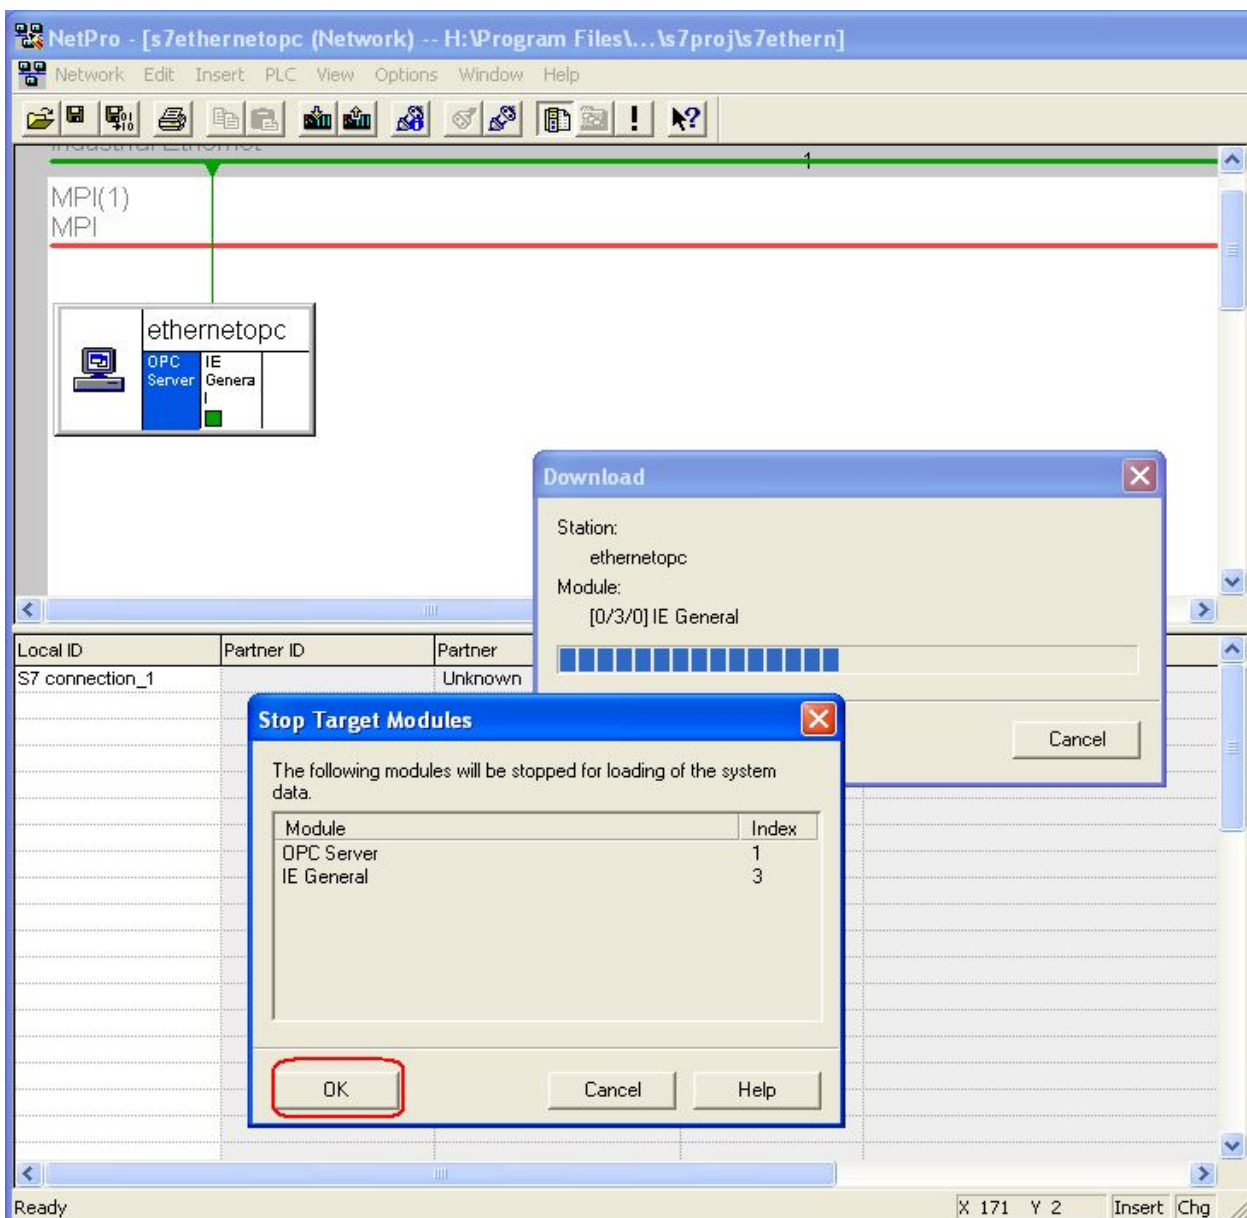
NetPro - [s7ethernetopc (Network) -- H:\Program Files\...\s7proj\s7ethern]

Network Edit Insert PLC View Options Window Help

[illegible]

1

MPI(1)
MPI

ethernetopc

OPC Server

IE Genera l

Download

Station:

ethernetopc

Module:

[0/3/0] IE General

Cancel

| Local ID | Partner ID | Partner |
|---|---|---|
| S7 connection_1 | | Unknown |

Stop Target Modules

The following modules will be stopped for loading of the system data.

| Module | Index |
|---|---|
| OPC Server | 1 |
| IE General | 3 |

OK

Cancel

Help

Ready

X 171 Y 2

Insert

Chg